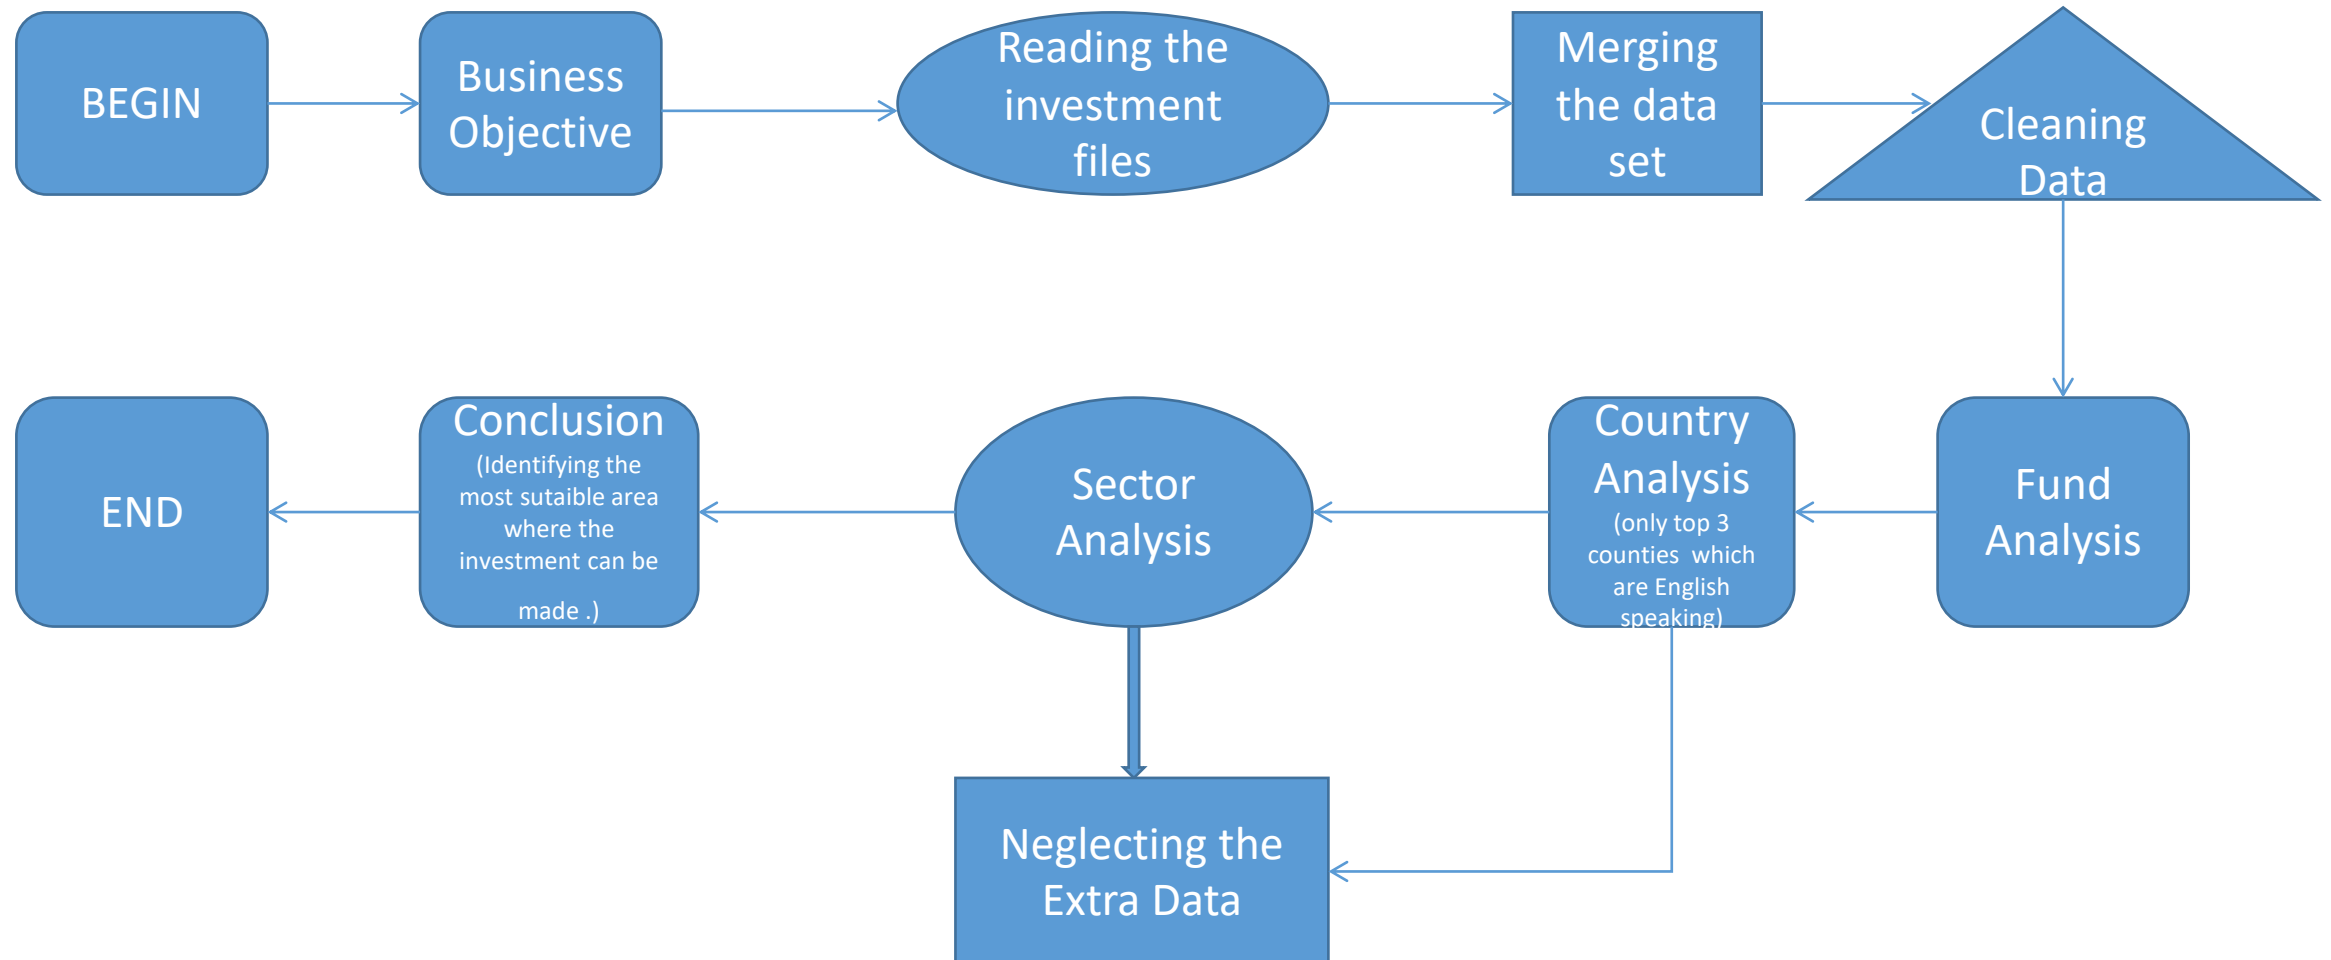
BEGIN

Business Objective

Reading the investment files

Merging the data set

Cleaning Data

Fund Analysis

Country Analysis (only top 3 counties which are English speaking)

Sector Analysis

Conclusion (Identifying the most sutaible area where the investment can be made .)

END

Neglecting the Extra Data